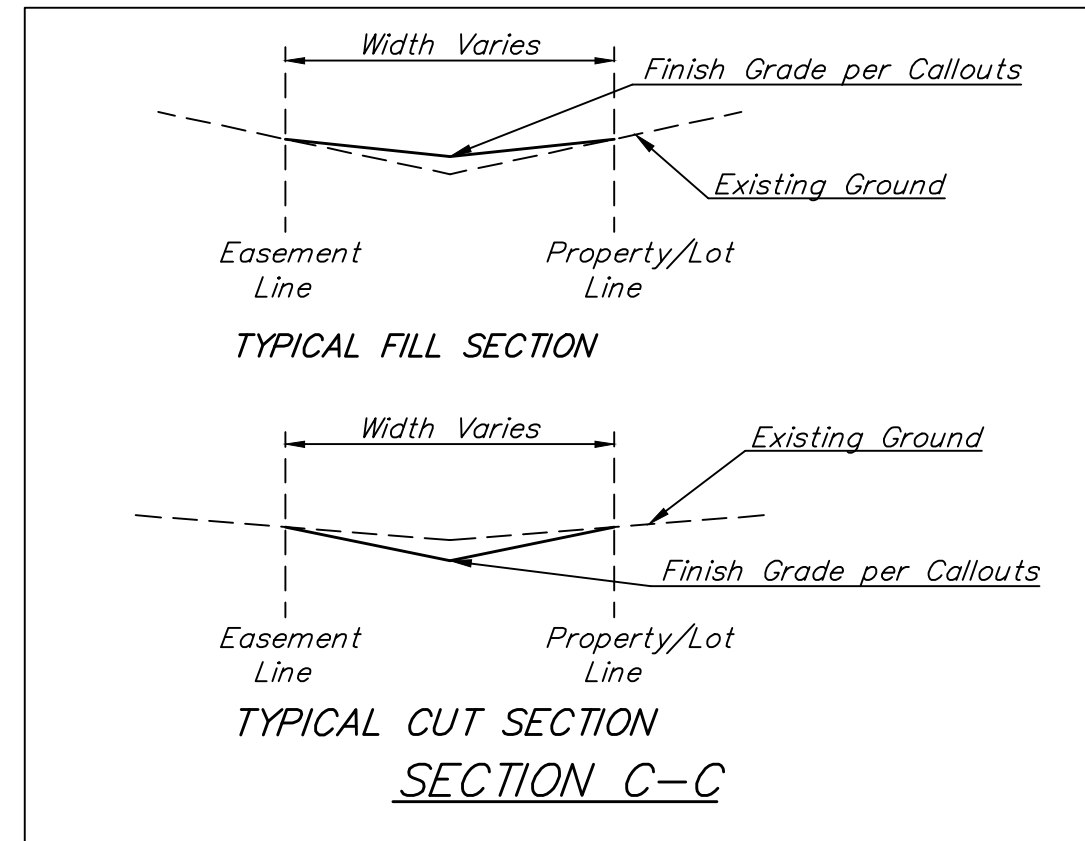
Width Varies

Finish Grade per Callouts

Existing Ground

Easement Line

Property/Lot Line

TYPICAL FILL SECTION

Width Varies

Existing Ground

Finish Grade per Callouts

Easement Line

Property/Lot Line

TYPICAL CUT SECTION

SECTION C–C